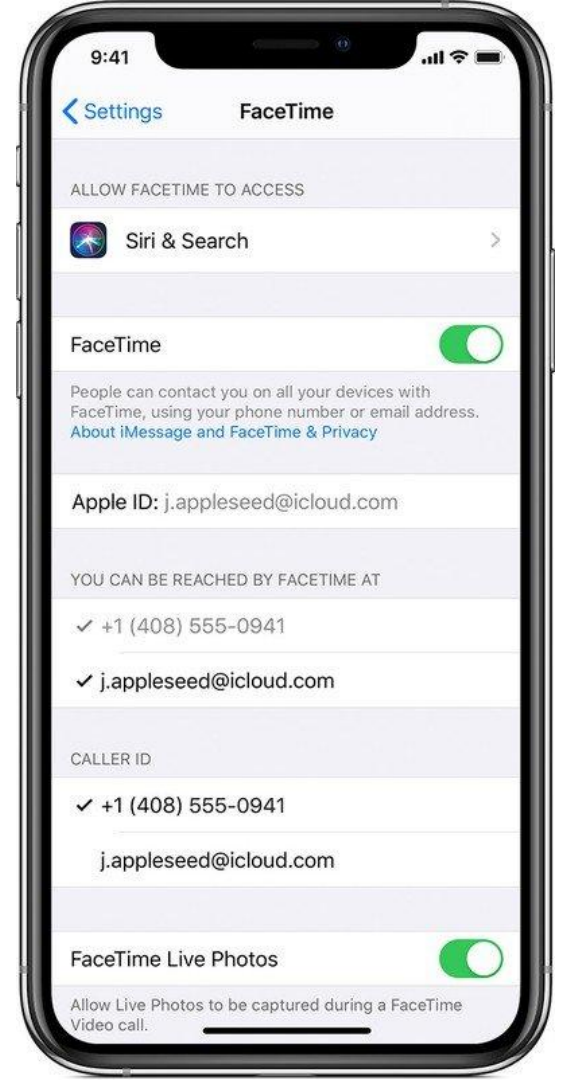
9:41

Settings

FaceTime

ALLOW FACETIME TO ACCESS

Siri & Search

FaceTime

People can contact you on all your devices with FaceTime, using your phone number or email address. About iMessage and FaceTime & Privacy

Apple ID: j.appleseed@icloud.com

YOU CAN BE REACHED BY FACETIME AT

✓ +1 (408) 555-0941

✓ j.appleseed@icloud.com

CALLER ID

✓ +1 (408) 555-0941

j.appleseed@icloud.com

FaceTime Live Photos

Allow Live Photos to be captured during a FaceTime Video call.